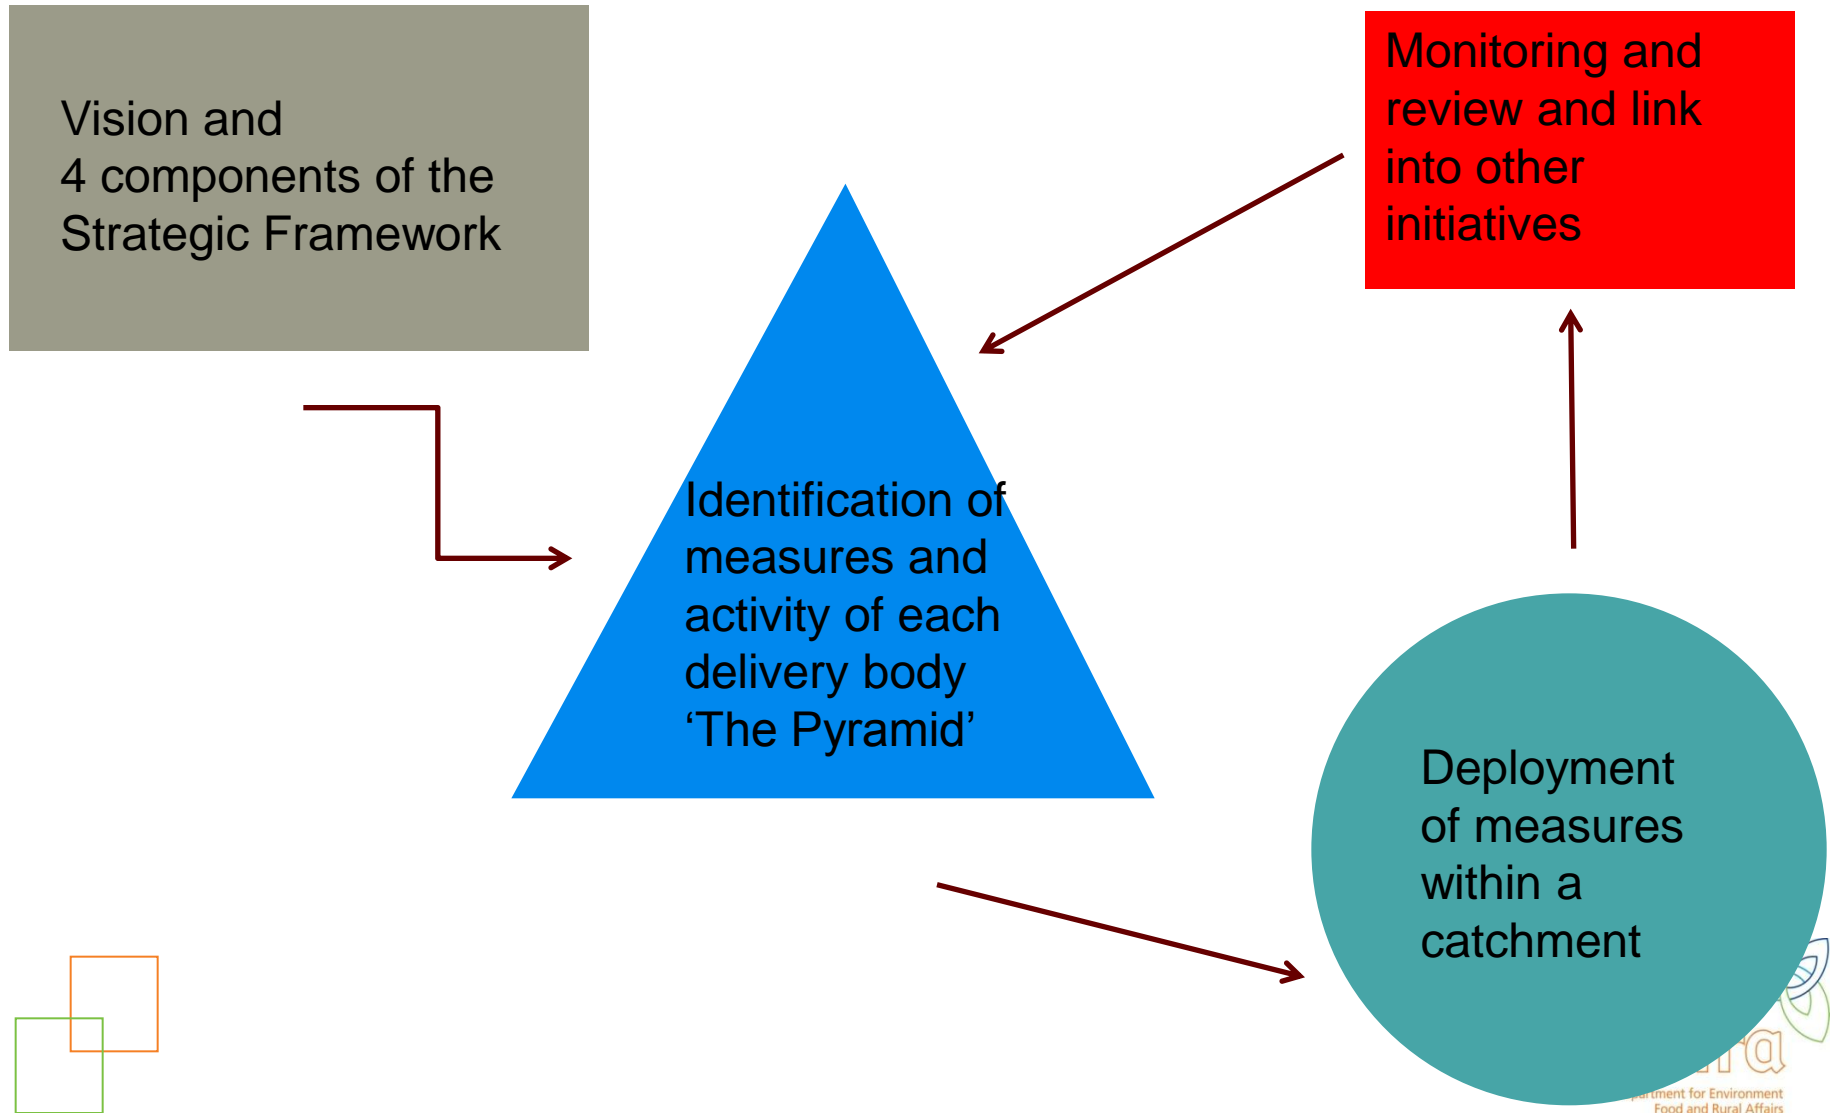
Vision and
4 components of the Strategic Framework

Monitoring and review and link into other initiatives

Identification of measures and activity of each delivery body
‘The Pyramid’

Deployment of measures within a catchment

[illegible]ra
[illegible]partment for Environment Food and Rural Affairs